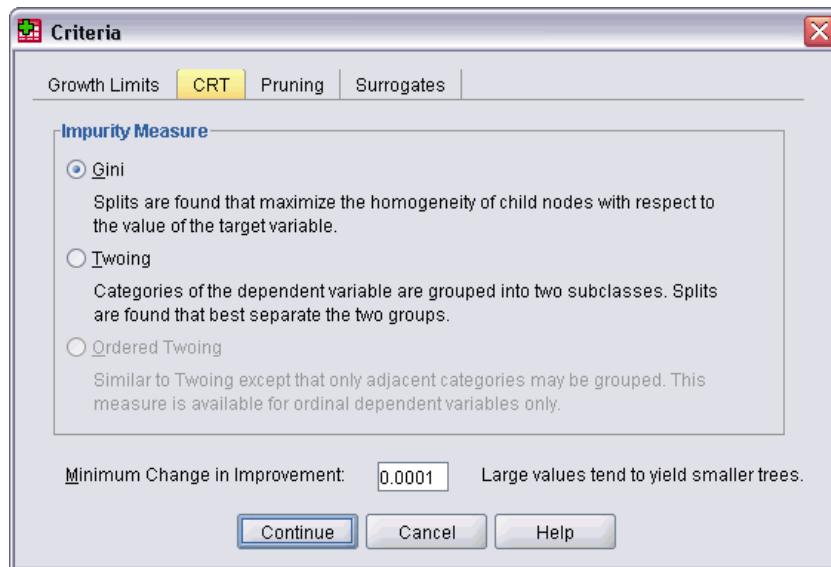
Criteria

Growth Limits | CRT | Pruning | Surrogates

Impurity Measure

Gini

Splits are found that maximize the homogeneity of child nodes with respect to the value of the target variable.

Twoing

Categories of the dependent variable are grouped into two subclasses. Splits are found that best separate the two groups.

Ordered Twoing

Similar to Twoing except that only adjacent categories may be grouped. This measure is available for ordinal dependent variables only.

Minimum Change in Improvement: 0.0001 Large values tend to yield smaller trees.

Continue Cancel Help